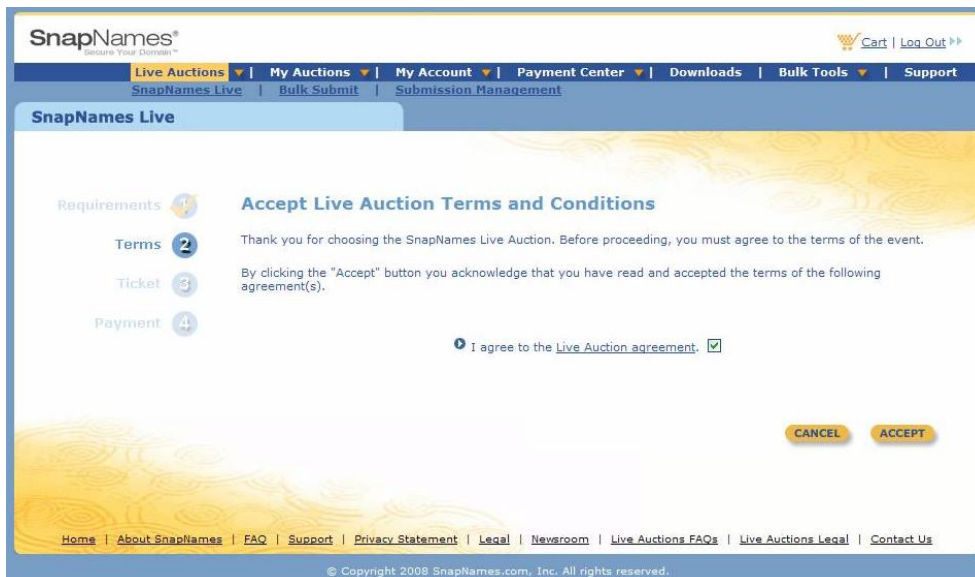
SnapNames®
Secure Your Domain™

Cart | Log Out

Live Auctions | My Auctions | My Account | Payment Center | Downloads | Bulk Tools | Support

SnapNames Live | Bulk Submit | Submission Management

SnapNames Live

Requirements 1
Terms 2
Ticket 3
Payment 4

Accept Live Auction Terms and Conditions

Thank you for choosing the SnapNames Live Auction. Before proceeding, you must agree to the terms of the event.

By clicking the "Accept" button you acknowledge that you have read and accepted the terms of the following agreement(s).

I agree to the Live Auction agreement.

CANCEL ACCEPT

Home | About SnapNames | FAQ | Support | Privacy Statement | Legal | Newsroom | Live Auctions FAQs | Live Auctions Legal | Contact Us

© Copyright 2008 SnapNames.com, Inc. All rights reserved.